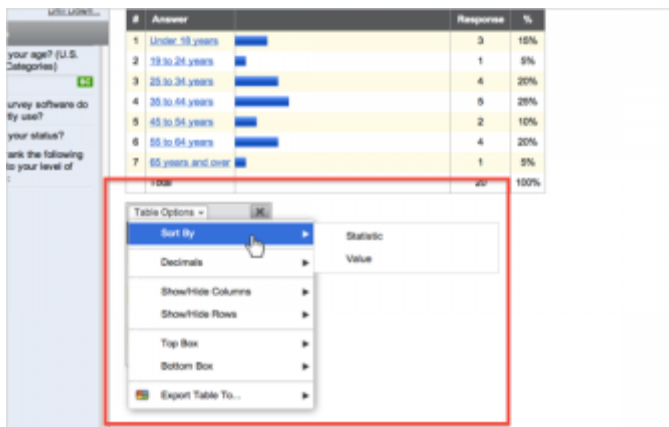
Drill Down...

your age? (U.S. Categories)

SC

urvey software do ity use?

your status?

ank the following to your level of

| # | Answer | | Response | % |
|---|---|---|---|---|
| 1 | Under 18 years | | 3 | 15% |
| 2 | 19 to 24 years | | 1 | 5% |
| 3 | 25 to 34 years | | 4 | 20% |
| 4 | 35 to 44 years | | 5 | 25% |
| 5 | 45 to 54 years | | 2 | 10% |
| 6 | 55 to 64 years | | 4 | 20% |
| 7 | 65 years and over | | 1 | 5% |
| | Total | | 20 | 100% |

Table Options

Sort By

Statistic

Value

Decimals

Show/Hide Columns

Show/Hide Rows

Top Box

Bottom Box

Export Table To...